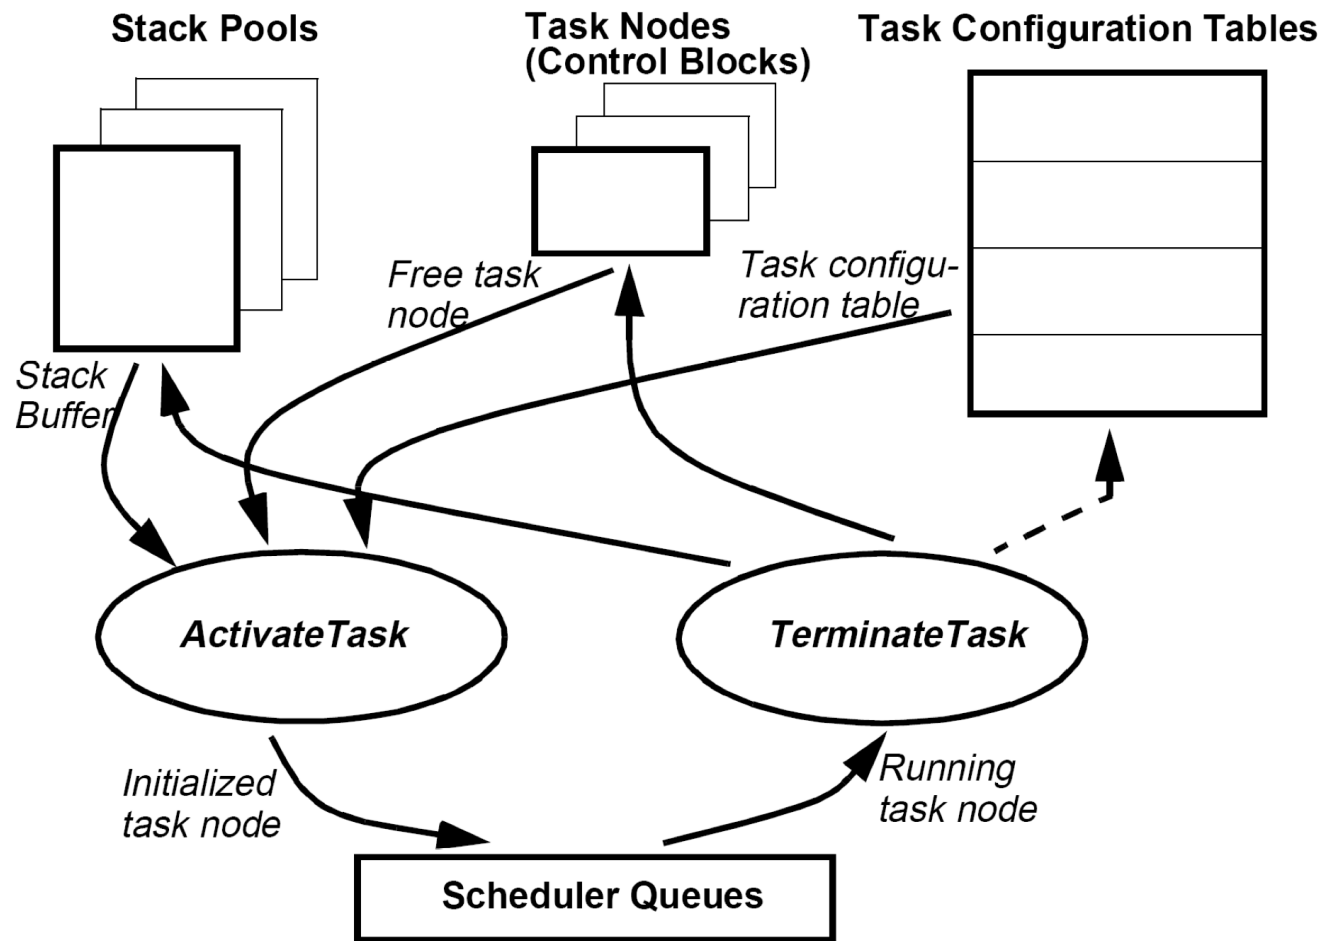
Stack Pools

Task Nodes (Control Blocks)

Task Configuration Tables

Free task node

Task configuration table

Stack Buffer

ActivateTask

TerminateTask

Initialized task node

Running task node

Scheduler Queues